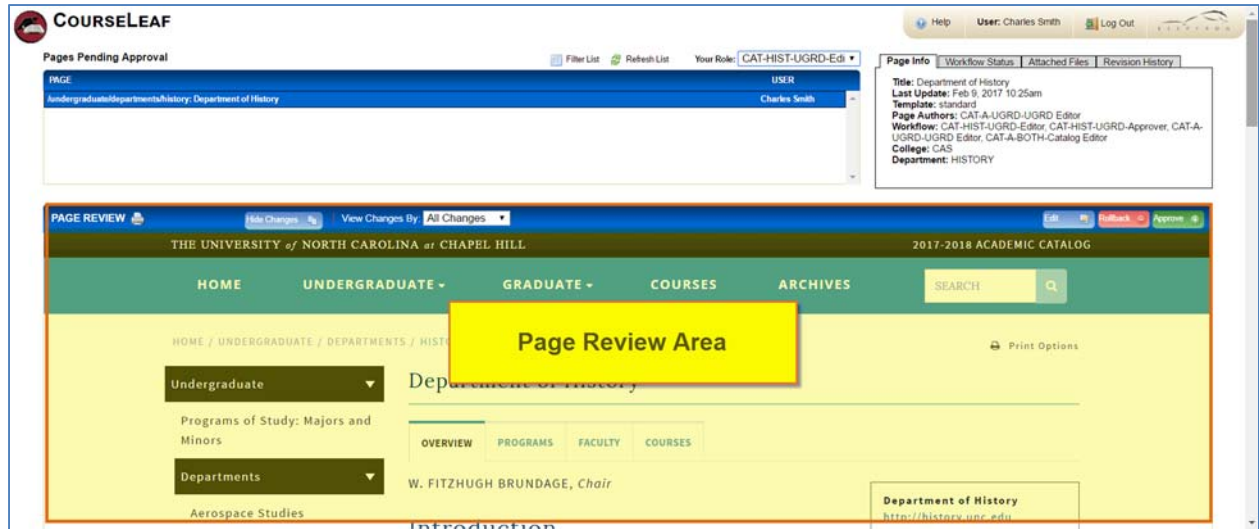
COURSELEAF

Help User: Charles Smith Log Out

Pages Pending Approval

Filter List Refresh List Your Role: CAT-HIST-UGRD-Edi

| PAGE | USER |
|---|---|
| /undergraduate/departments/history: Department of History | Charles Smith |

Page Info Workflow Status Attached Files Revision History

Title: Department of History
Last Update: Feb 9, 2017 10:25am
Template: standard
Page Authors: CAT-A-UGRD-UGRD Editor
Workflow: CAT-HIST-UGRD-Editor, CAT-HIST-UGRD-Approver, CAT-A-UGRD-UGRD Editor, CAT-A-BOTH-Catalog Editor
College: CAS
Department: HISTORY

PAGE REVIEW Hide Changes View Changes By: All Changes Edit Rollback Approve

THE UNIVERSITY of NORTH CAROLINA at CHAPEL HILL 2017-2018 ACADEMIC CATALOG

HOME UNDERGRADUATE GRADUATE COURSES ARCHIVES SEARCH

HOME / UNDERGRADUATE / DEPARTMENTS / HIST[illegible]

Page Review Area

Print Options

Undergraduate

Department of History

Programs of Study: Majors and Minors

OVERVIEW PROGRAMS FACULTY COURSES

Departments

W. FITZHUGH BRUNDAGE, Chair

Aerospace Studies

Department of History
http://history.unc.edu

Introduction